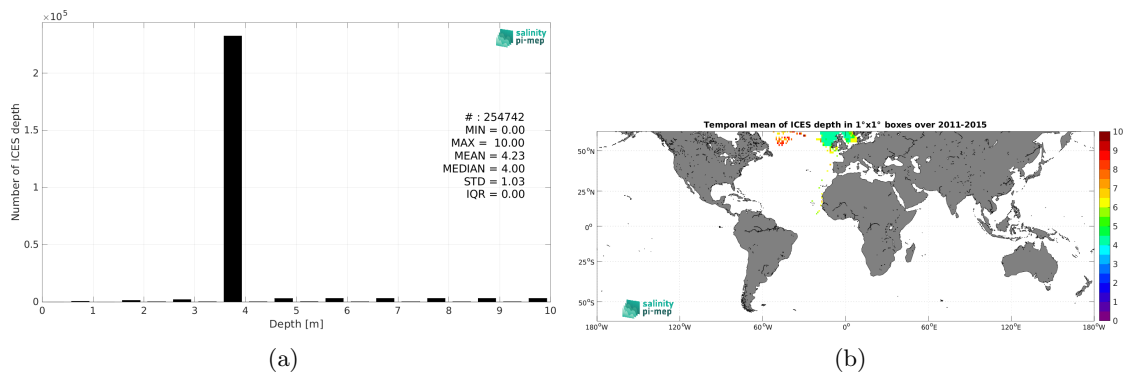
$\times 10^5$

salinity pi-mep

Number of ICES depth

2
1.5
1
0.5
0

# : 254742
MIN = 0.00
MAX = 10.00
MEAN = 4.23
MEDIAN = 4.00
STD = 1.03
IQR = 0.00

0 1 2 3 4 5 6 7 8 9 10
Depth [m]

(a)

Temporal mean of ICES depth in 1°x1° boxes over 2011-2015

50°N
25°N
0°
25°S
50°S

180°W 120°W 60°W 0° 60°E 120°E 180°W

10
9
8
7
6
5
4
3
2
1
0

salinity pi-mep

(b)